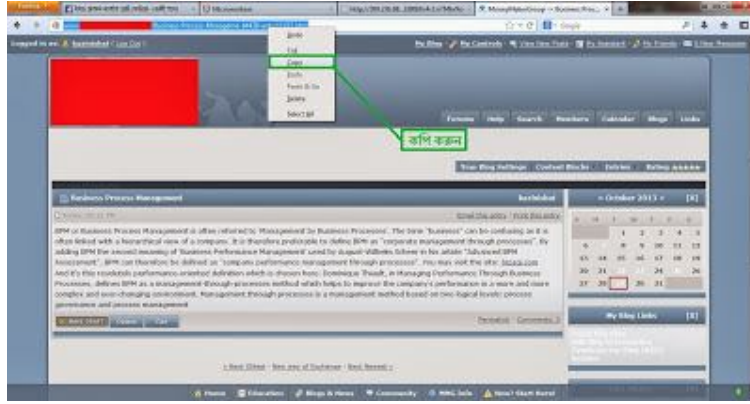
Firefox

MoneyMakerGroup -- Business Proc...

Business Process Manageme

Logged in as: | Log Out

My Blog | My Controls | View New Posts | My Assistant | My Friends | New Messages

Undo
Cut
Copy
Paste
Delete
Select All

কপি করুন

Forums Help Search Members Calendar Blogs Links

Your Blog Settings Content Blocks Entries Rating Approve

Business Process Management

< October 2013 >

BPM or Business Process Management is often referred to 'Management by Business Processes'. The term "business" can be confusing as it is often linked with a hierarchical view of a company. It is therefore preferable to define BPM as "corporate management through processes". By adding BPM the second meaning of 'Business Performance Management' used by Auguste Villiers Scheer in his article "Advanced BPM Assessment", BPM can therefore be defined as "company performance management through processes". You may visit the site: And it's this resolutely performance-oriented definition which is chosen here. Dominique Thiault, in Managing Performance Through Business Processes, defines BPM as a management-through-processes method which helps to improve the company's performance in a more and more complex and ever-changing environment. Management through processes is a management method based on two logical levels: process governance and process management

| S | M | T | W | T | F | S |
|---|---|---|---|---|---|---|
| | | 1 | 2 | 3 | 4 | 5 |
| 6 | 7 | 8 | 9 | 10 | 11 | 12 |
| 13 | 14 | 15 | 16 | 17 | 18 | 19 |
| 20 | 21 | | | 24 | | 26 |
| 27 | 28 | | 30 | 31 | | |

Permalink Comments

My Blog Links

Home Education Blogs & News Community MMG Info New? Start Here!